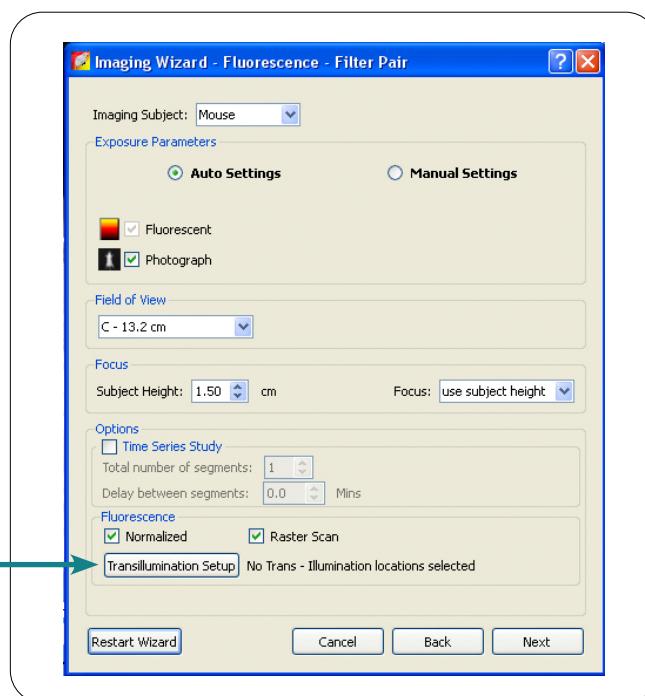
Imaging Wizard - Fluorescence - Filter Pair

Imaging Subject: Mouse

Exposure Parameters

Auto Settings

Manual Settings

Fluorescent

Photograph

Field of View

C - 13.2 cm

Focus

Subject Height: 1.50 cm

Focus: use subject height

Options

Time Series Study

Total number of segments: 1

Delay between segments: 0.0 Mins

Fluorescence

Normalized

Raster Scan

Transillumination Setup

No Trans - Illumination locations selected

Restart Wizard

Cancel

Back

Next